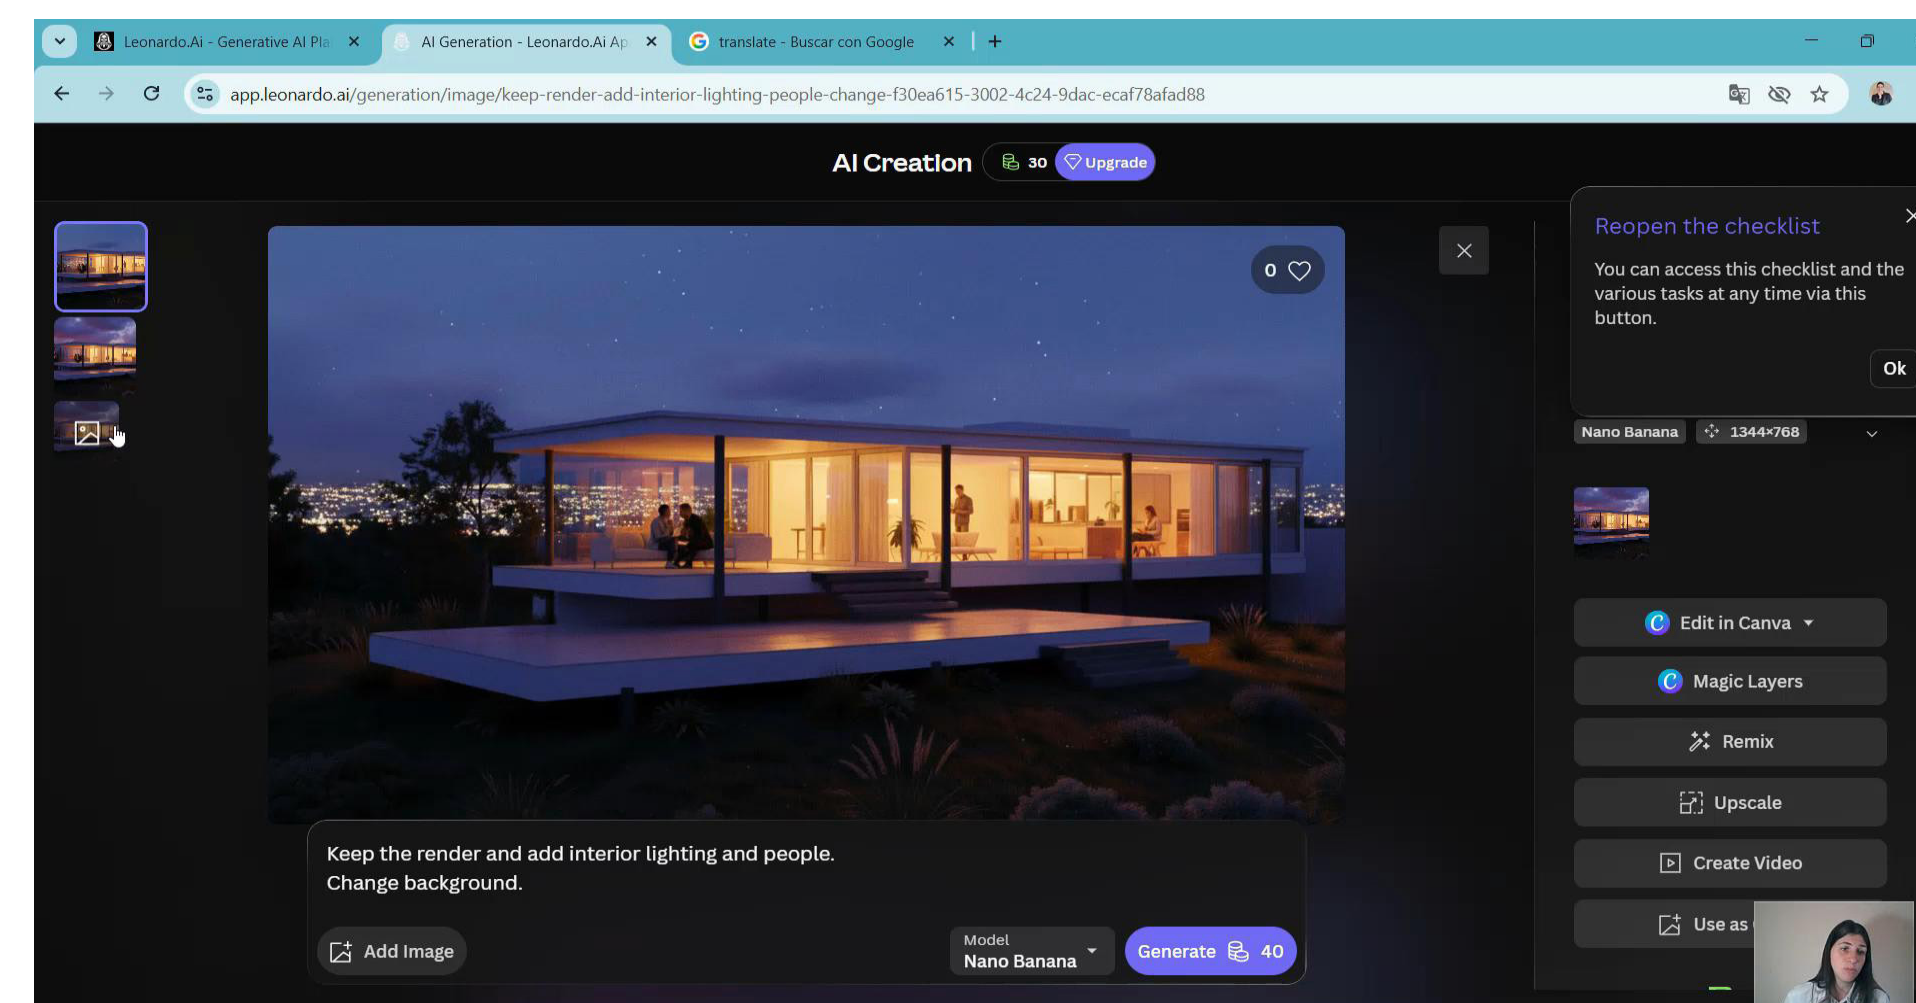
Leonardo.Ai - Generative AI Pla
AI Generation - Leonardo.Ai Ap
translate - Buscar con Google

app.leonardo.ai/generation/image/keep-render-add-interior-lighting-people-change-f30ea615-3002-4c24-9dac-ecaf78afad88

AI Creation 30 Upgrade

0

Reopen the checklist

You can access this checklist and the various tasks at any time via this button.

Ok

Nano Banana 1344×768

Edit in Canva

Magic Layers

Remix

Upscale

Create Video

Use as

Keep the render and add interior lighting and people.
Change background.

Add Image

Model
Nano Banana

Generate 40